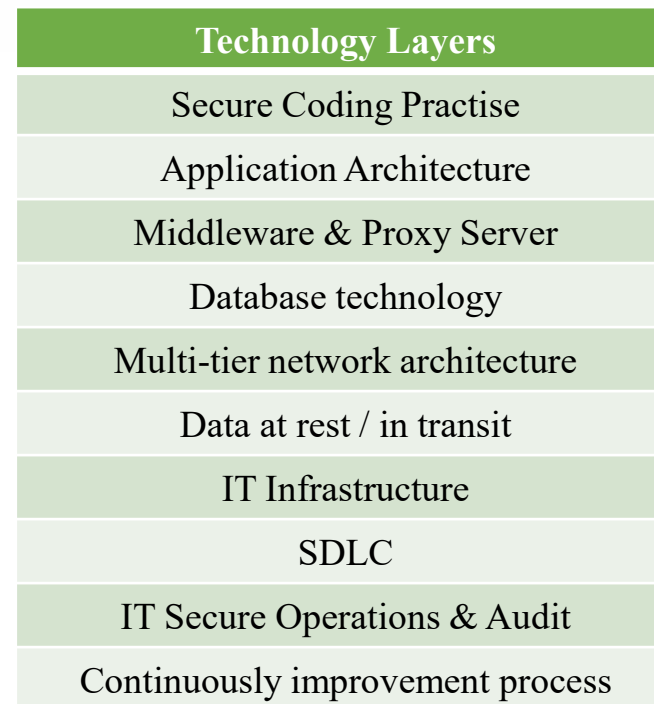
| Technology Layers |
|---|
| Secure Coding Practise |
| Application Architecture |
| Middleware & Proxy Server |
| Database technology |
| Multi-tier network architecture |
| Data at rest / in transit |
| IT Infrastructure |
| SDLC |
| IT Secure Operations & Audit |
| Continuously improvement process |